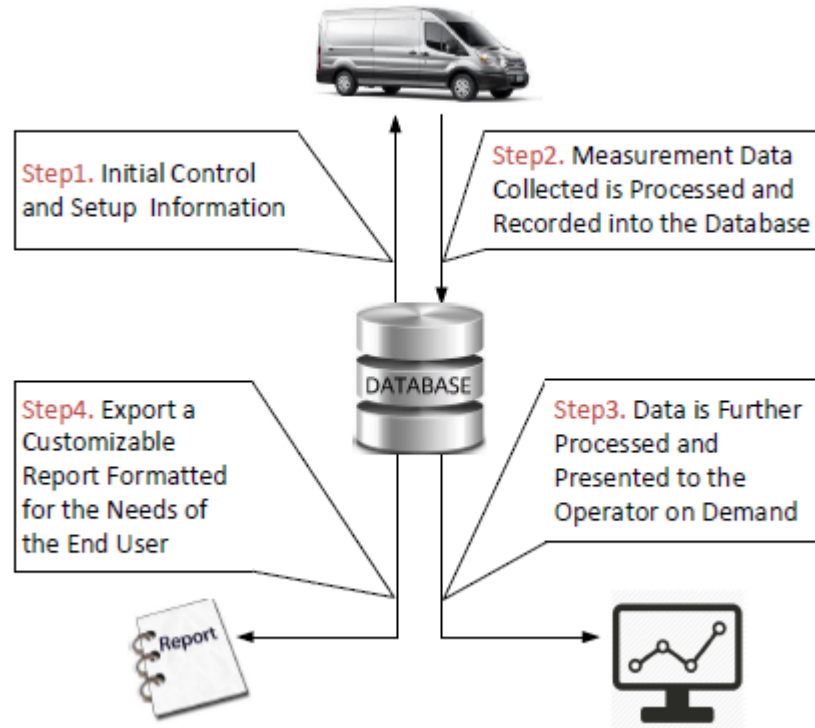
Step1. Initial Control and Setup Information

Step2. Measurement Data Collected is Processed and Recorded into the Database

DATABASE

Step4. Export a Customizable Report Formatted for the Needs of the End User

Step3. Data is Further Processed and Presented to the Operator on Demand

Report